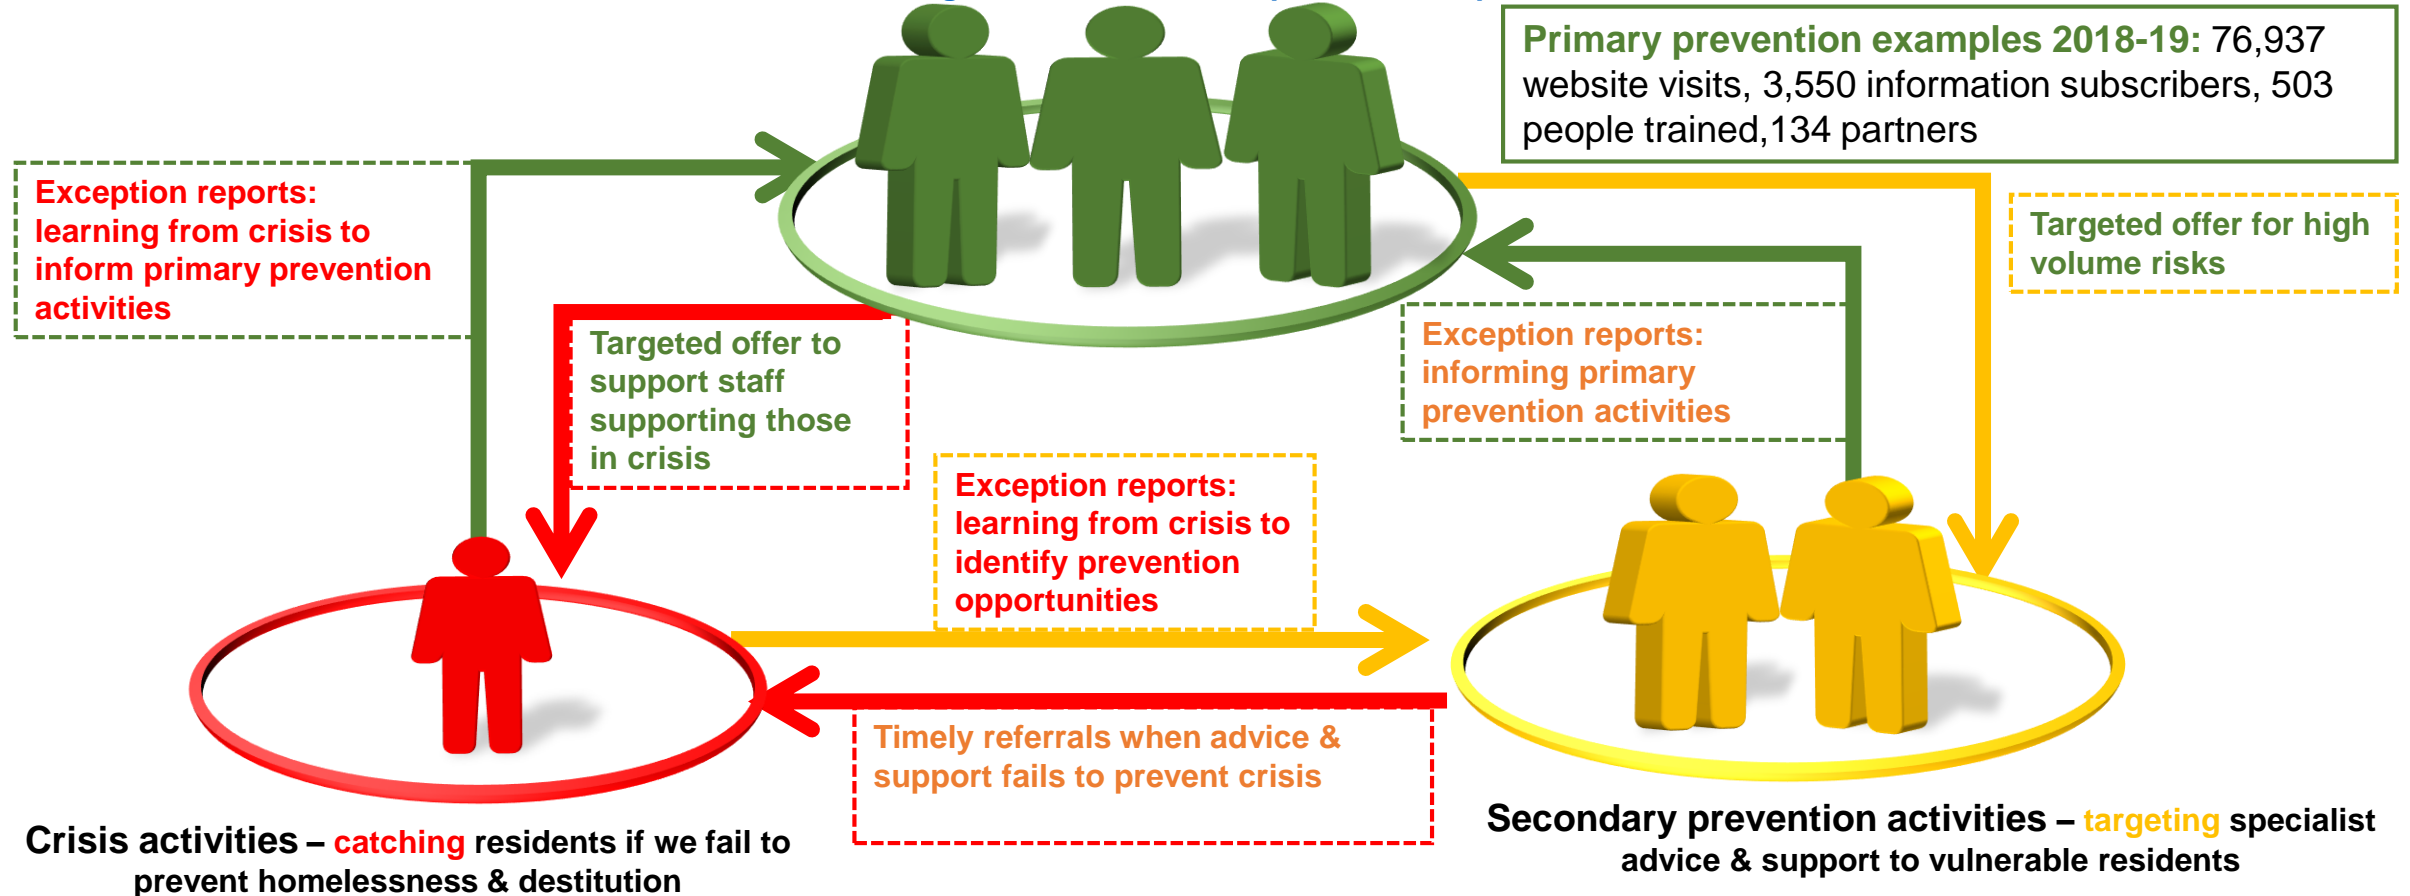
Primary prevention examples 2018-19: 76,937 website visits, 3,550 information subscribers, 503 people trained,134 partners

Exception reports: learning from crisis to inform primary prevention activities

Targeted offer for high volume risks

Targeted offer to support staff supporting those in crisis

Exception reports: informing primary prevention activities

Exception reports: learning from crisis to identify prevention opportunities

Timely referrals when advice & support fails to prevent crisis

Crisis activities – catching residents if we fail to prevent homelessness & destitution

Secondary prevention activities – targeting specialist advice & support to vulnerable residents